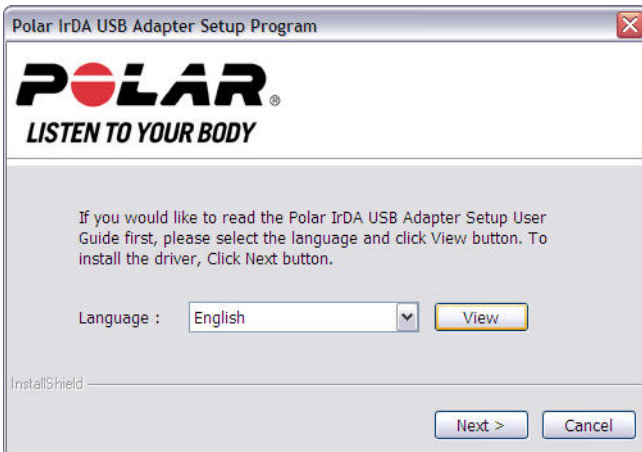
Polar IrDA USB Adapter Setup Program

POLAR®
LISTEN TO YOUR BODY

If you would like to read the Polar IrDA USB Adapter Setup User Guide first, please select the language and click View button. To install the driver, Click Next button.

Language : English View

InstallShield

Next > Cancel